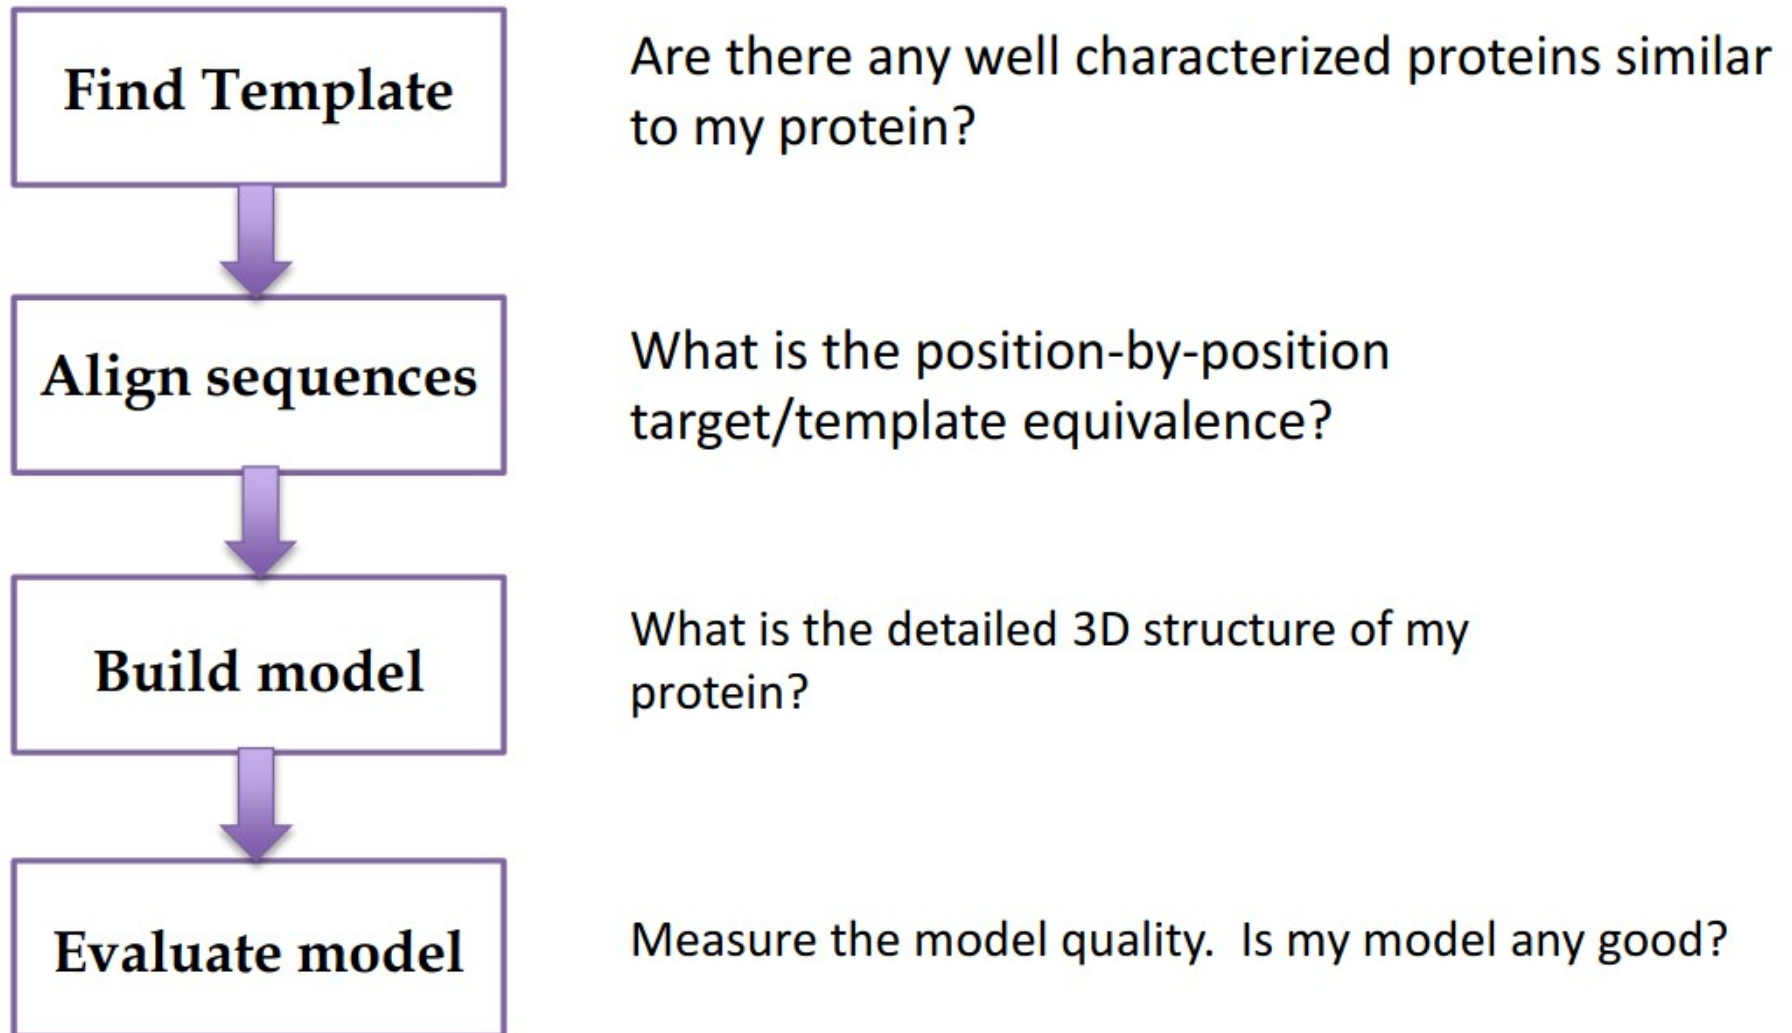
Find Template

Are there any well characterized proteins similar to my protein?

Align sequences

What is the position-by-position target/template equivalence?

Build model

What is the detailed 3D structure of my protein?

Evaluate model

Measure the model quality. Is my model any good?